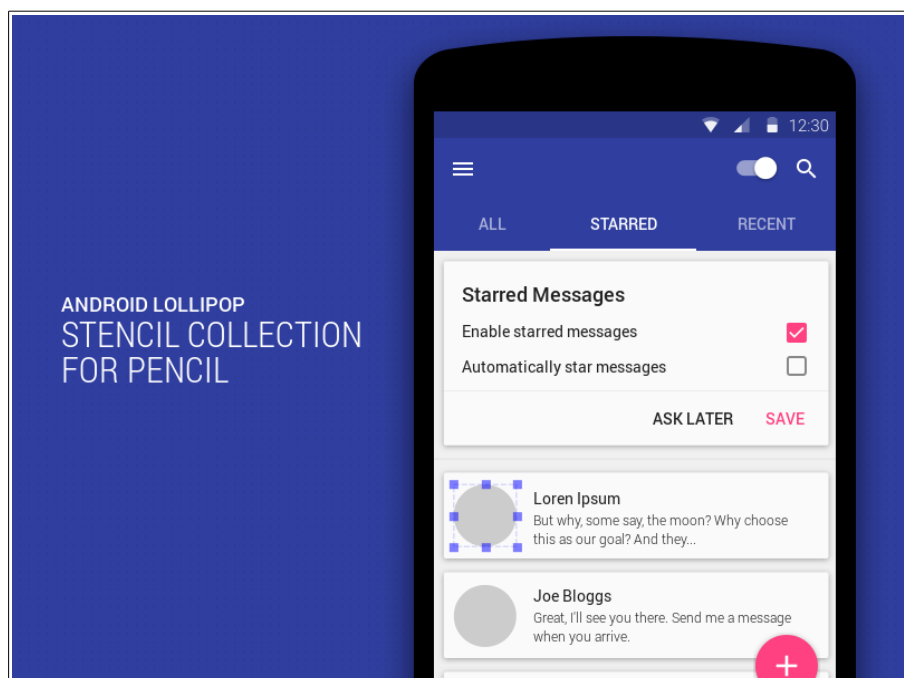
ANDROID LOLLIPOP
STENCIL COLLECTION FOR PENCIL

12:30

ALL
STARRED
RECENT

Starred Messages
Enable starred messages
Automatically star messages

ASK LATER
SAVE

Loren Ipsum
But why, some say, the moon? Why choose this as our goal? And they...

Joe Bloggs
Great, I'll see you there. Send me a message when you arrive.

+